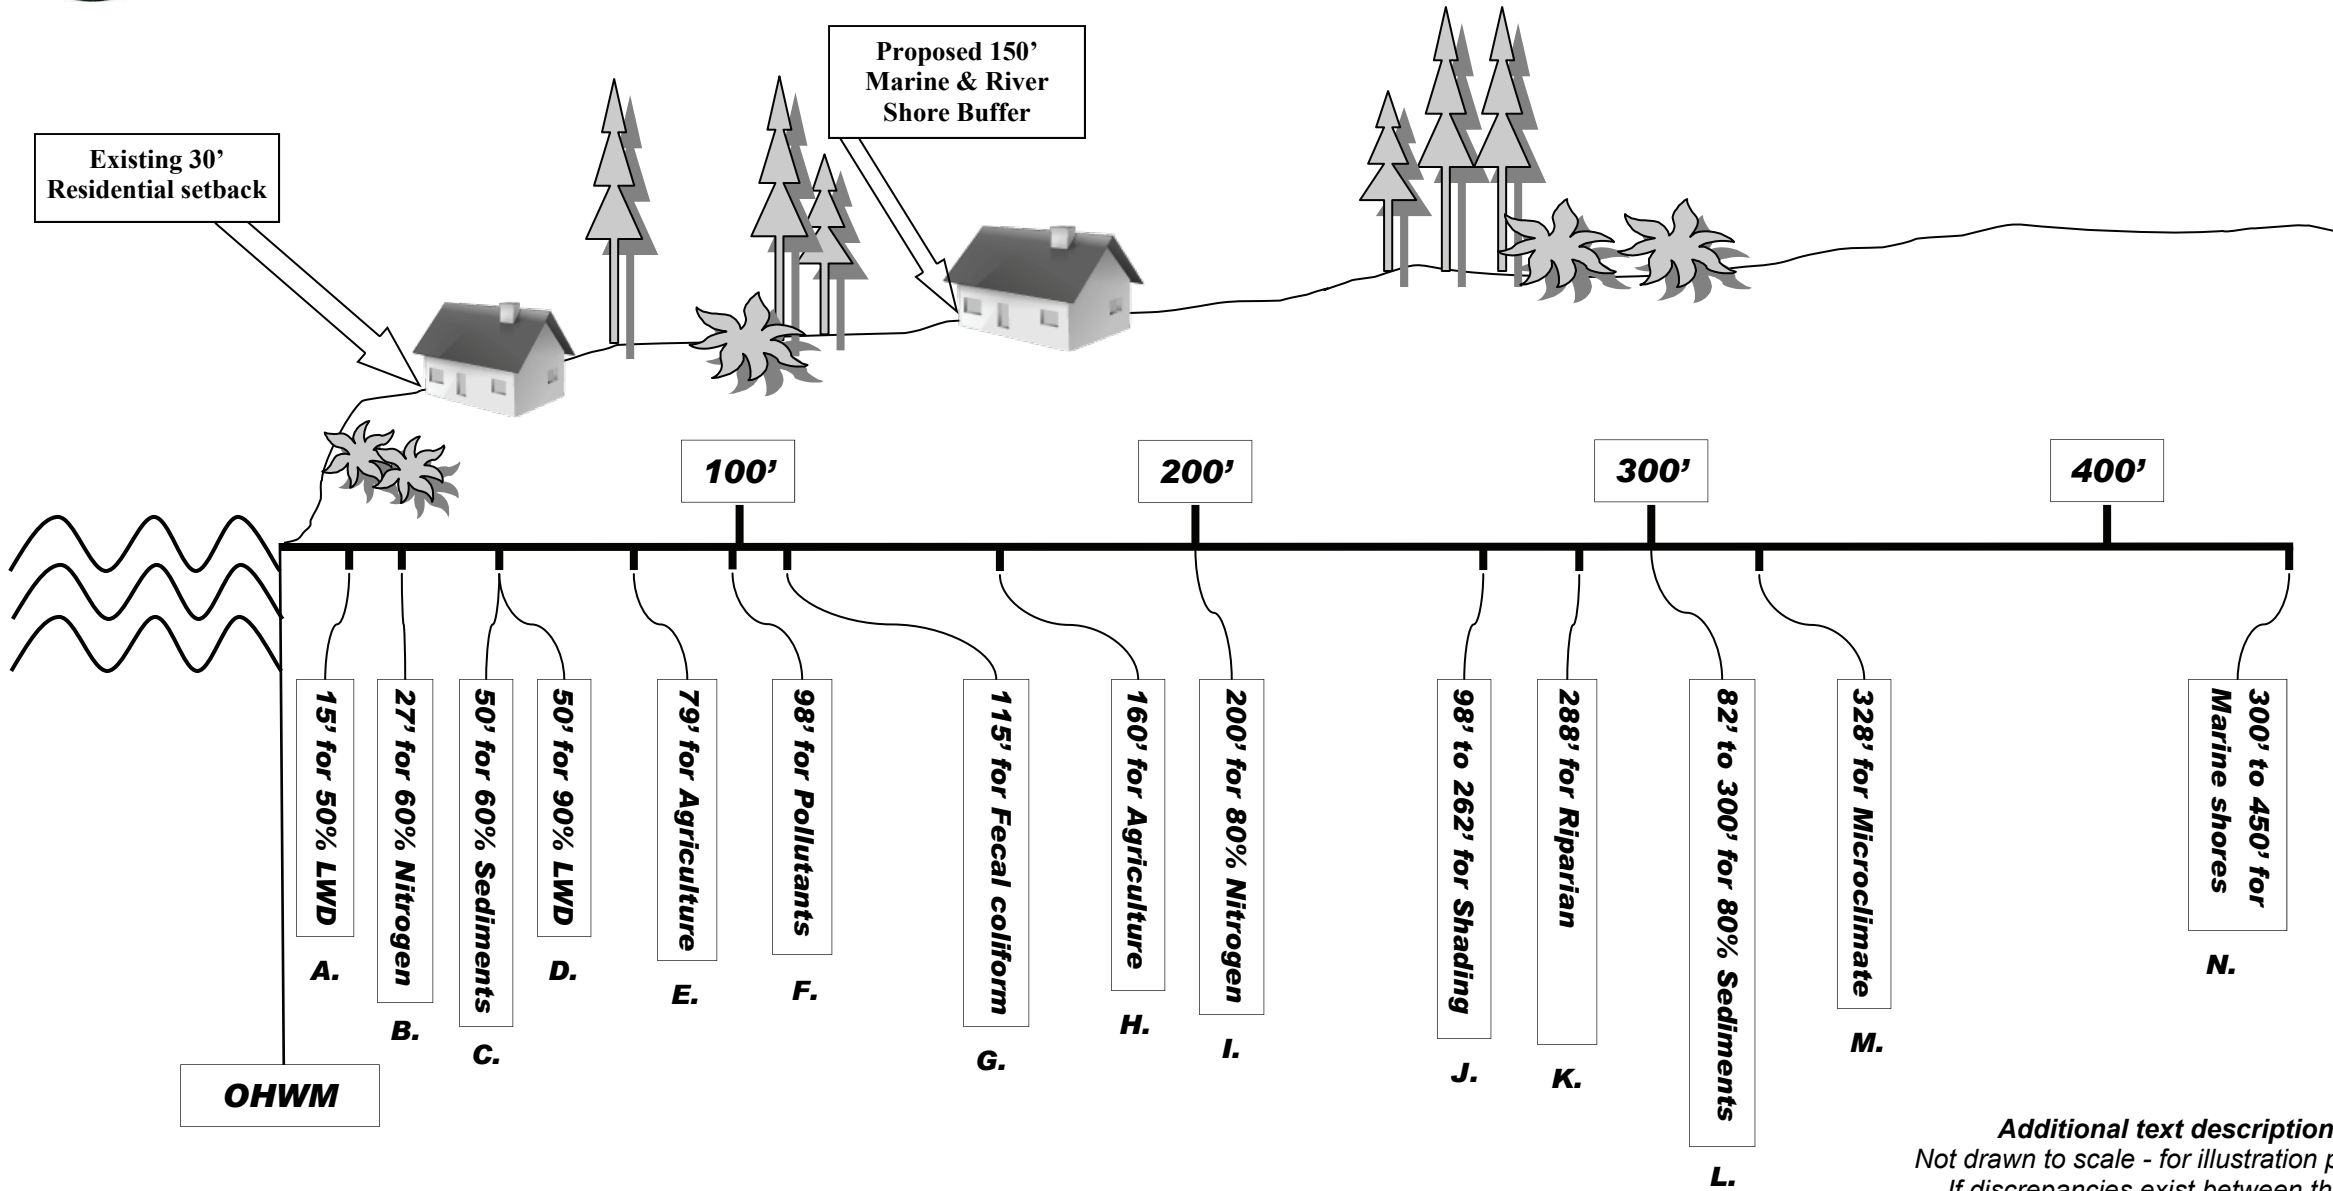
Existing 30' Residential setback

Proposed 150' Marine & River Shore Buffer

100'

200'

300'

400'

15' for 50% LWD
A.

27' for 60% Nitrogen
B.

50' for 60% Sediments
C.

50' for 90% LWD
D.

79' for Agriculture
E.

98' for Pollutants
F.

115' for Fecal coliform
G.

160' for Agriculture
H.

200' for 80% Nitrogen
I.

98' to 262' for Shading
J.

288' for Riparian
K.

82' to 300' for 80% Sediments
L.

328' for Microclimate
M.

300' to 450' for Marine shores
N.

OHWM

Additional text description
Not drawn to scale - for illustration p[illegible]
If discrepancies exist between th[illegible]